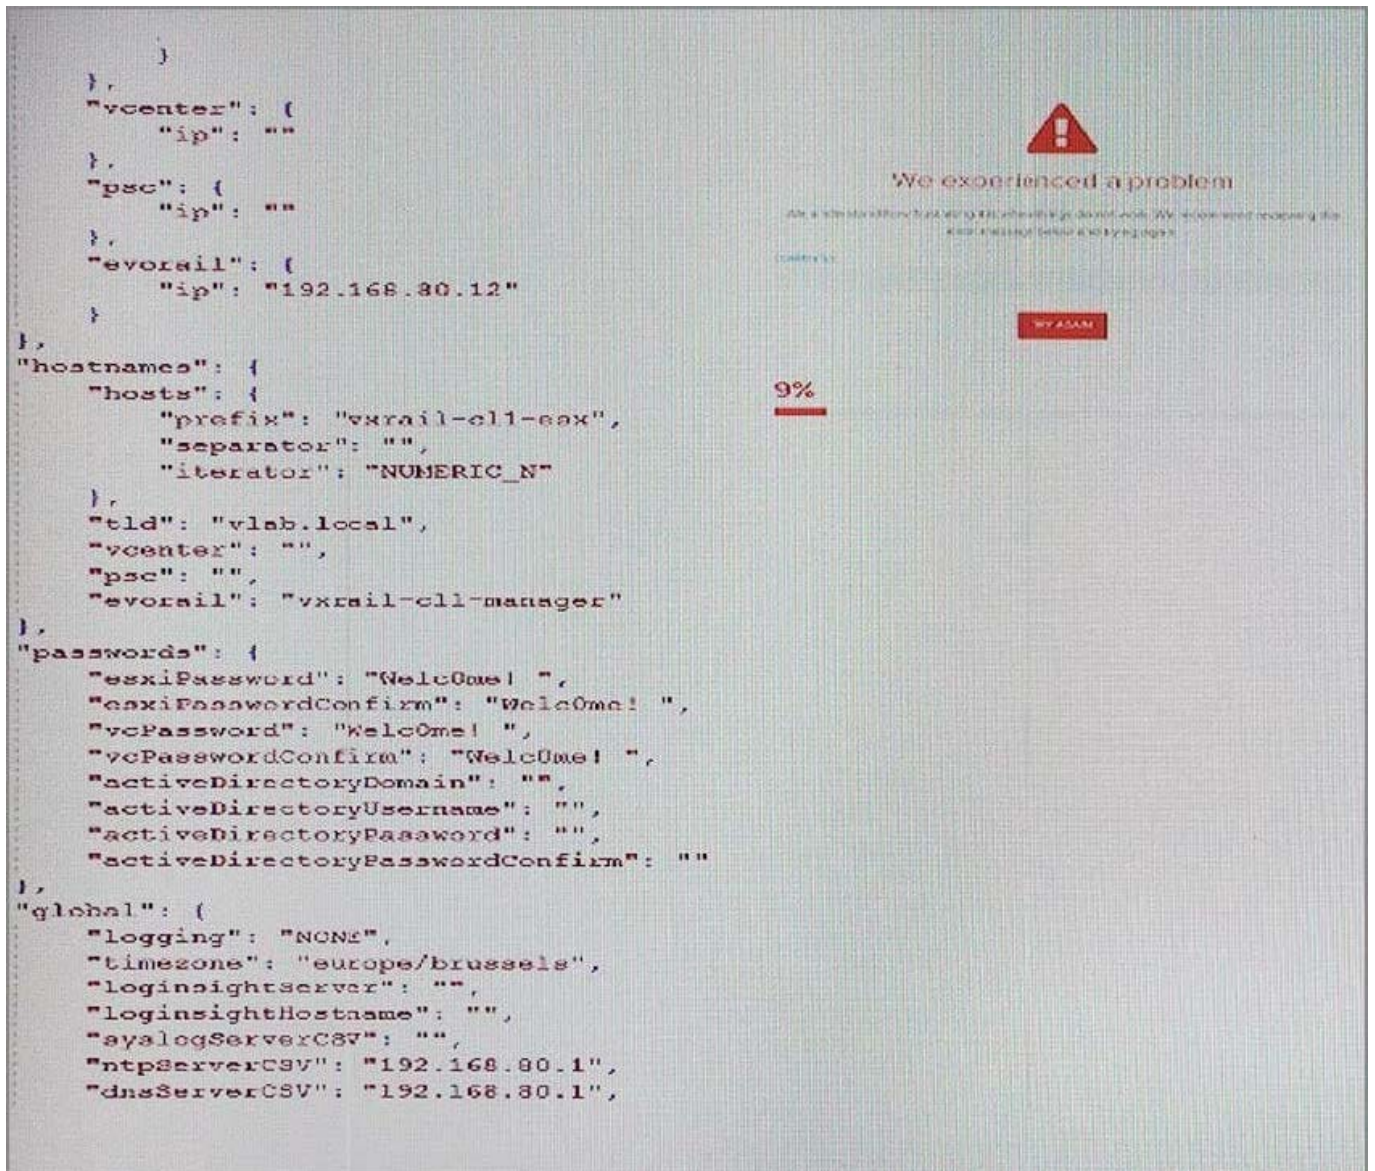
}
},
"vcenter": {
"ip": ""
},
"psc": {
"ip": ""
},
"evorail": {
"ip": "192.168.80.12"
}
},
"hostnames": {
"hosts": {
"prefix": "vxrail-cl1-esx",
"separator": "",
"iterator": "NUMERIC_N"
},
"tld": "vlab.local",
"vcenter": "",
"psc": "",
"evorail": "vxrail-cl1-manager"
},
"passwords": {
"esxiPassword": "Welc0me! ",
"esxiPasswordConfirm": "Welc0me! ",
"vcPassword": "Welc0me! ",
"vcPasswordConfirm": "Welc0me! ",
"activeDirectoryDomain": "",
"activeDirectoryUsername": "",
"activeDirectoryPassword": "",
"activeDirectoryPasswordConfirm": ""
},
"global": {
"logging": "NONE",
"timezone": "europe/brussels",
"loginsightServer": "",
"loginsightHostname": "",
"syslogServerCSV": "",
"ntpServerCSV": "192.168.80.1",
"dnsServerCSV": "192.168.80.1",

We experienced a problem

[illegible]

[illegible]

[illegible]

9%